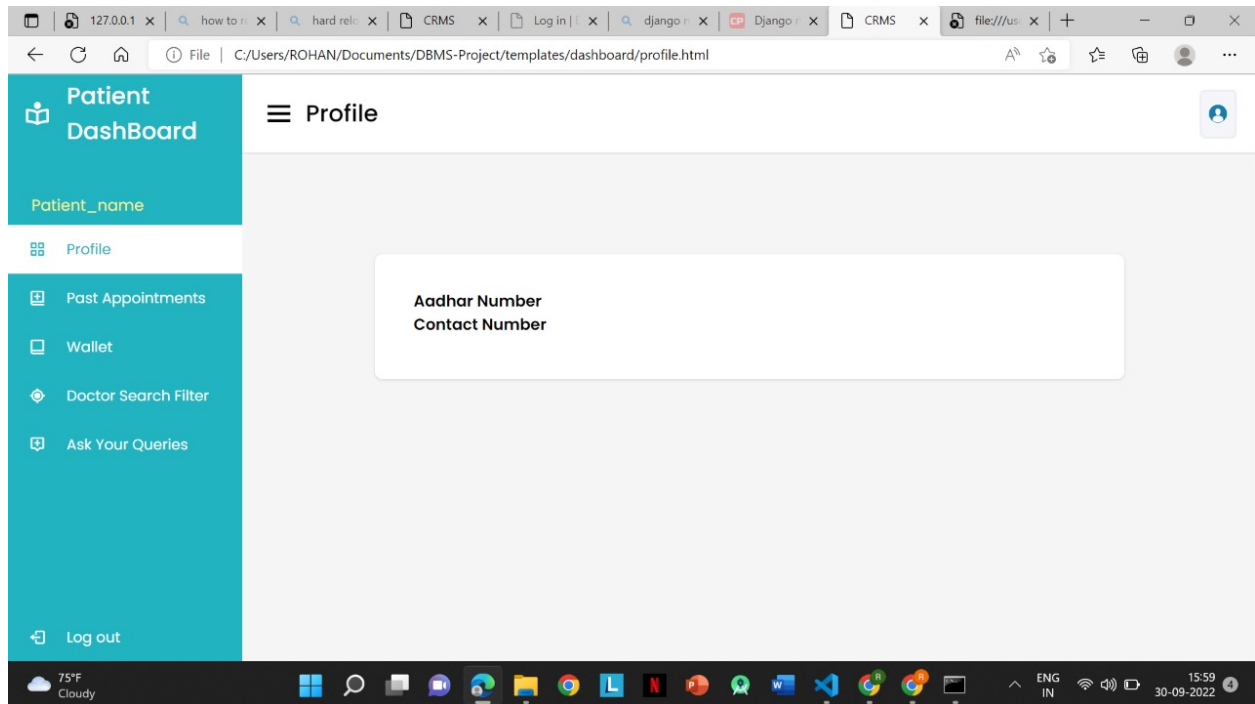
127.0.0.1 | how to r | hard relo | CRMS | Log in | | django r | Django r | CRMS | file:///us | +

File | C:/Users/ROHAN/Documents/DBMS-Project/templates/dashboard/profile.html

Patient DashBoard

Profile

Patient_name

Profile

Past Appointments

Wallet

Doctor Search Filter

Ask Your Queries

Log out

Aadhar Number
Contact Number

75°F
Cloudy

ENG
IN

15:59
30-09-2022

4